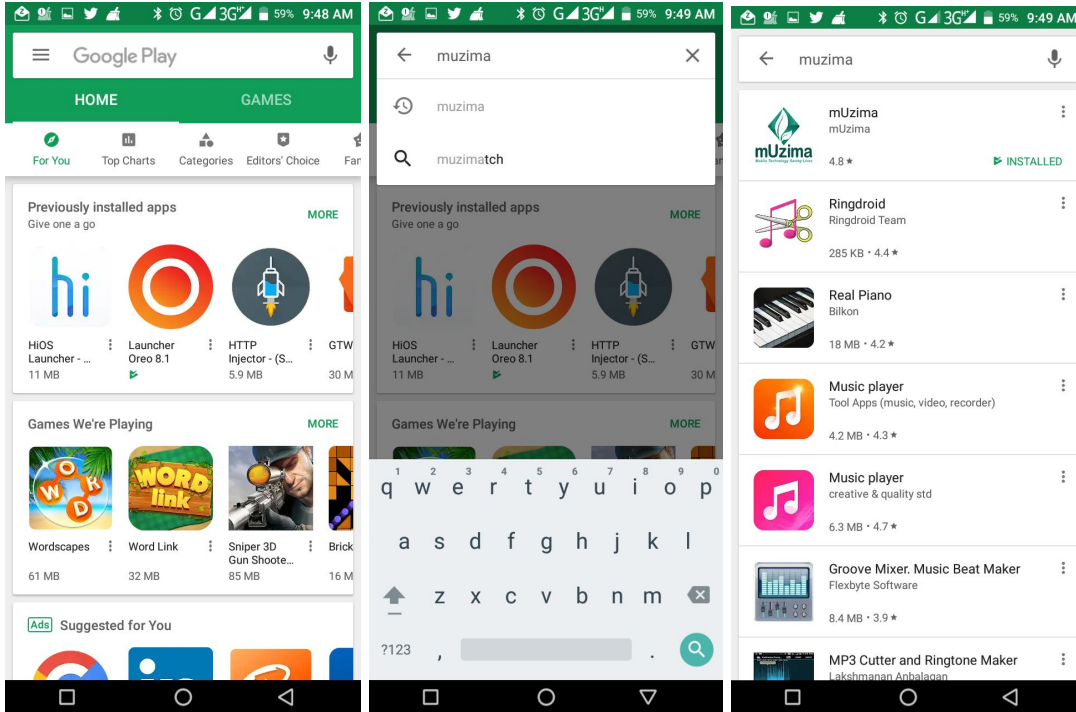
59% 9:48 AM

Google Play

HOME GAMES

For You Top Charts Categories Editors' Choice Fam

Previously installed apps
Give one a go
MORE

hi

HiOS Launcher - ...
11 MB

Launcher Oreo 8.1

HTTP Injector - (S...
5.9 MB

GTW
30 M

Games We're Playing
MORE

WORD link

Wordscapes
61 MB

Word Link
32 MB

Sniper 3D Gun Shoote...
85 MB

Brick
16 M

Ads Suggested for You

59% 9:49 AM

muzima

muzima

muzimatch

Previously installed apps
Give one a go
MORE

hi

HiOS Launcher - ...
11 MB

Launcher Oreo 8.1

HTTP Injector - (S...
5.9 MB

GTW
30 M

Games We're Playing
MORE

1 2 3 4 5 6 7 8 9 0
q w e r t y u i o p
a s d f g h j k l
z x c v b n m
?123 , .

59% 9:49 AM

muzima

mUzima
mUzima
mUzima
4.8 ★
INSTALLED

Ringdroid
Ringdroid Team
285 KB • 4.4 ★

Real Piano
Bilkon
18 MB • 4.2 ★

Music player
Tool Apps (music, video, recorder)
4.2 MB • 4.3 ★

Music player
creative & quality std
6.3 MB • 4.7 ★

Groove Mixer. Music Beat Maker
Flexbyte Software
8.4 MB • 3.9 ★

MP3 Cutter and Ringtone Maker
Lakshmanan Anbalagan